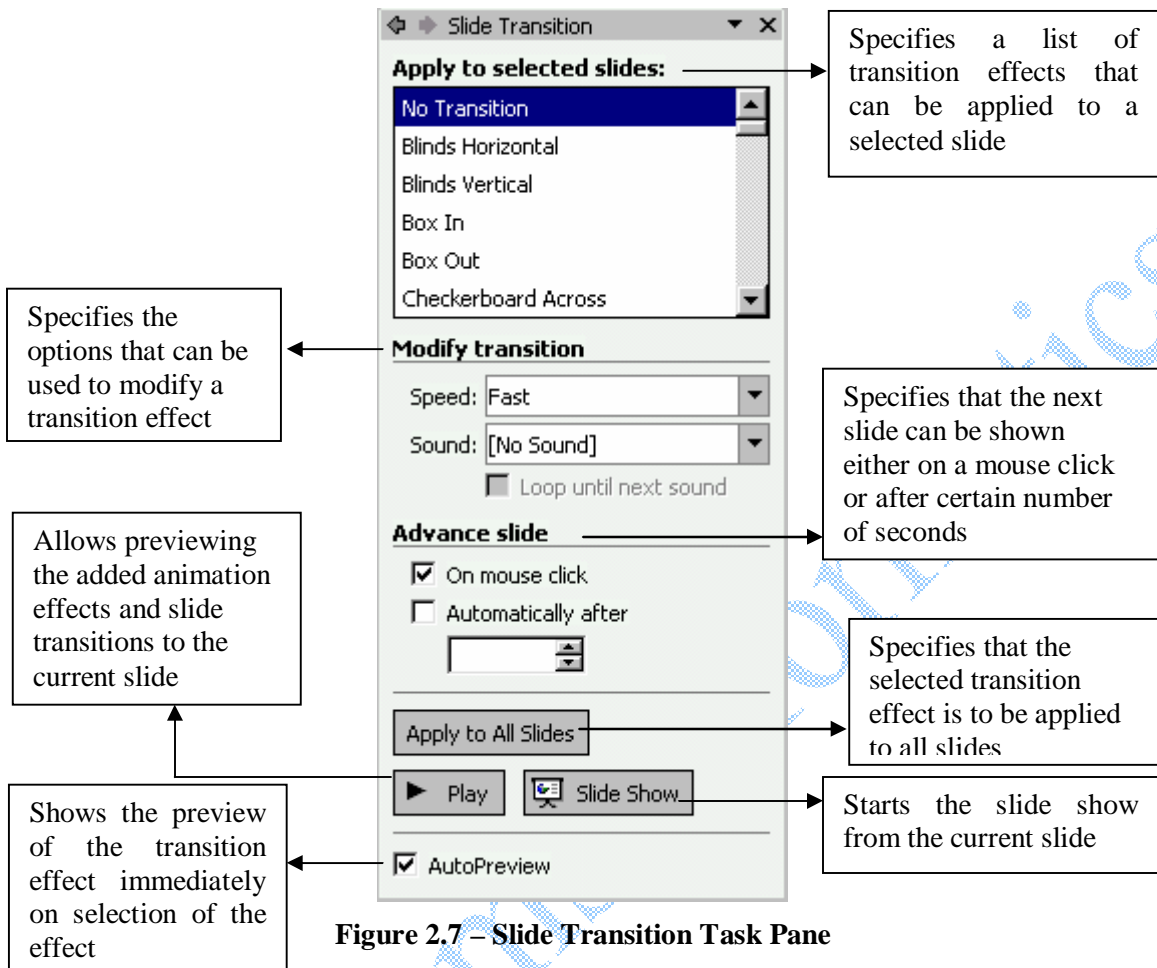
Slide Transition

Apply to selected slides:

No Transition
Blinds Horizontal
Blinds Vertical
Box In
Box Out
Checkerboard Across

Specifies a list of transition effects that can be applied to a selected slide

Specifies the options that can be used to modify a transition effect

Modify transition

Speed: Fast

Sound: [No Sound]

Loop until next sound

Specifies that the next slide can be shown either on a mouse click or after certain number of seconds

Advance slide

On mouse click

Automatically after

Allows previewing the added animation effects and slide transitions to the current slide

Specifies that the selected transition effect is to be applied to all slides

Apply to All Slides

Play

Slide Show

Starts the slide show from the current slide

Shows the preview of the transition effect immediately on selection of the effect

AutoPreview

Figure 2.7 – Slide Transition Task Pane